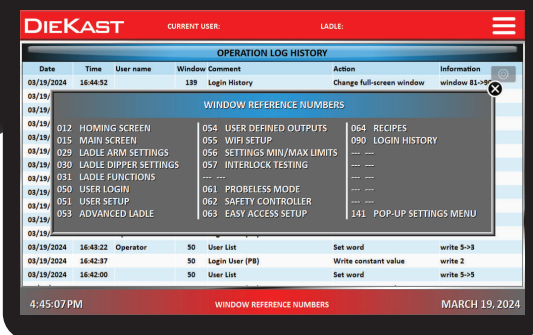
DIEKAST CURRENT USER: LADLE:

OPERATION LOG HISTORY

| Date | Time | User name | Window | Comment | Action | Information |
|---|---|---|---|---|---|---|
| 03/19/2024 | 16:44:52 | | 139 | Login History | Change full-screen window | window 81->9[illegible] |
| 03/19/2024 | | | | | | |
| 03/19/2024 | | | | | | |
| 03/19/2024 | | | | | | |
| 03/19/2024 | | | | | | |
| 03/19/2024 | | | | | | |
| 03/19/2024 | | | | | | |
| 03/19/2024 | | | | | | |
| 03/19/2024 | | | | | | |
| 03/19/2024 | | | | | | |
| 03/19/2024 | 16:43:22 | Operator | 50 | User List | Set word | write 5->3 |
| 03/19/2024 | 16:42:37 | | 50 | Login User (PB) | Write constant value | write 2 |
| 03/19/2024 | 16:42:00 | | 50 | User List | Set word | write 5->5 |

WINDOW REFERENCE NUMBERS

012 HOMING SCREEN
015 MAIN SCREEN
029 LADLE ARM SETTINGS
030 LADLE DIPPER SETTINGS
031 LADLE FUNCTIONS
050 USER LOGIN
051 USER SETUP
053 ADVANCED LADLE

054 USER DEFINED OUTPUTS
055 WIFI SETUP
056 SETTINGS MIN/MAX LIMITS
057 INTERLOCK TESTING
--- ---
061 PROBELESS MODE
062 SAFETY CONTROLLER
063 EASY ACCESS SETUP

064 RECIPES
090 LOGIN HISTORY
--- ---
--- ---
--- ---
--- ---
--- ---
141 POP-UP SETTINGS MENU

4:45:07 PM WINDOW REFERENCE NUMBERS MARCH 19, 2024